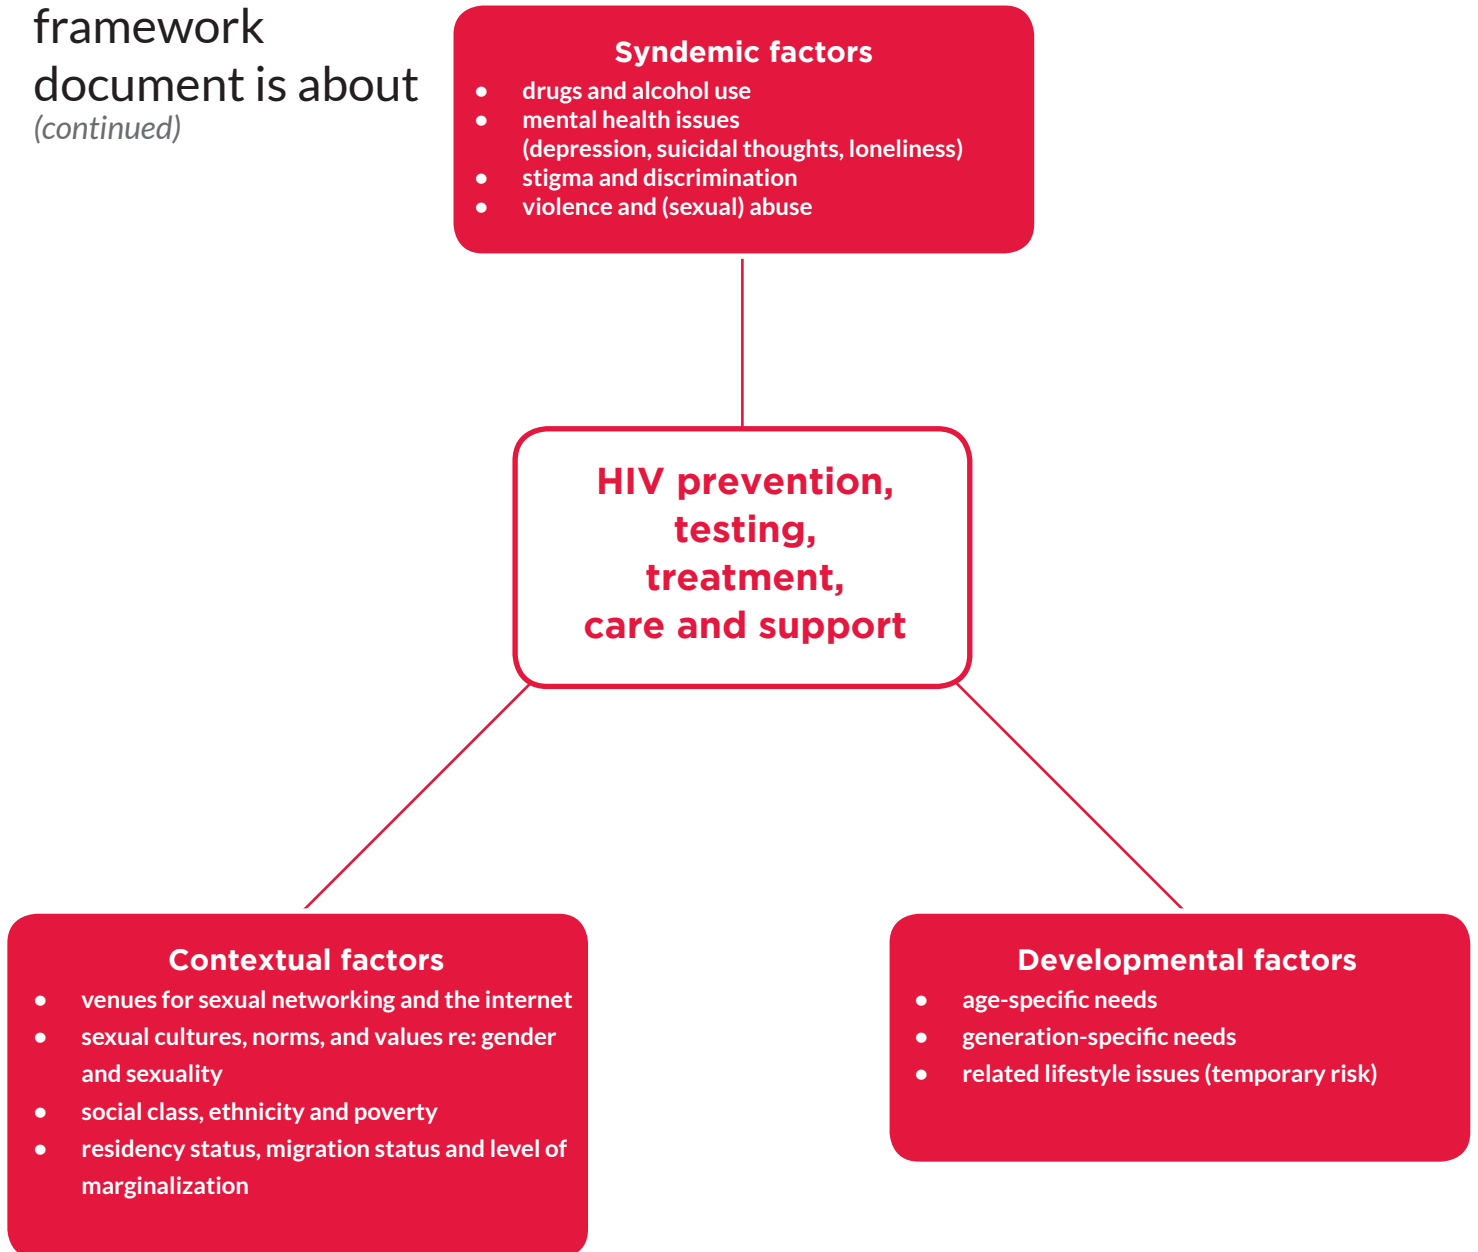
framework document is about
(continued)

Syndemic factors
- drugs and alcohol use
- mental health issues (depression, suicidal thoughts, loneliness)
- stigma and discrimination
- violence and (sexual) abuse

HIV prevention, testing, treatment, care and support

Contextual factors
- venues for sexual networking and the internet
- sexual cultures, norms, and values re: gender and sexuality
- social class, ethnicity and poverty
- residency status, migration status and level of marginalization

Developmental factors
- age-specific needs
- generation-specific needs
- related lifestyle issues (temporary risk)